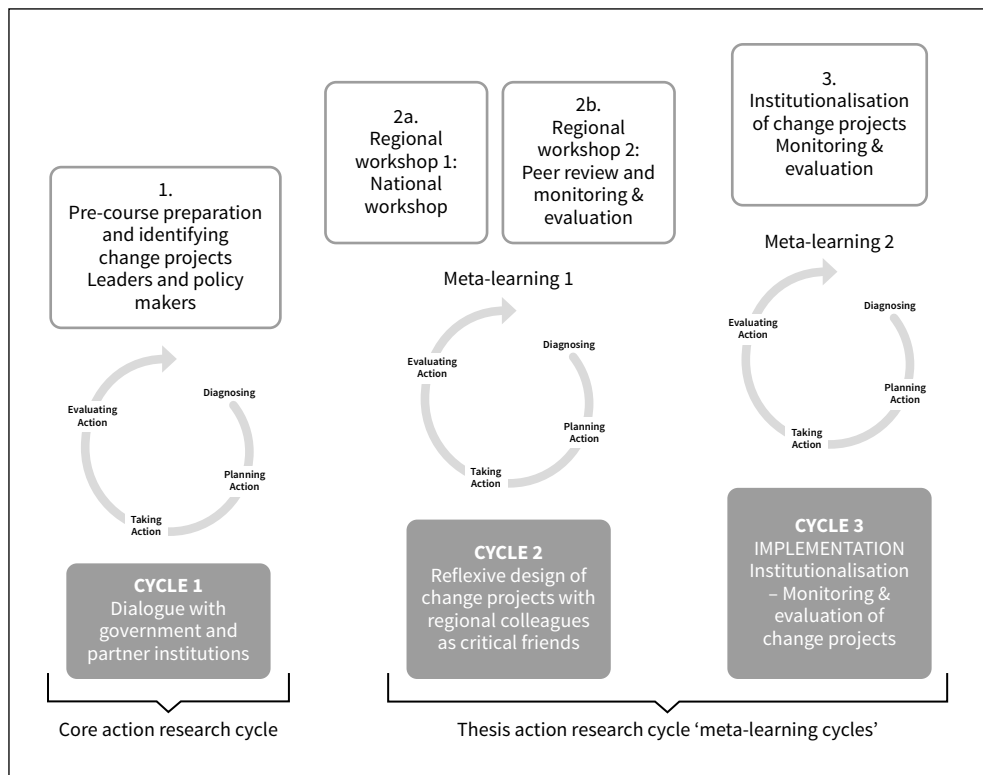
2a.
Regional workshop 1:
National workshop

2b.
Regional workshop 2:
Peer review and monitoring & evaluation

3.
Institutionalisation of change projects
Monitoring & evaluation

1.
Pre-course preparation and identifying change projects
Leaders and policy makers

Meta-learning 1

Meta-learning 2

Evaluating Action
Diagnosing
Planning Action
Taking Action

Evaluating Action
Diagnosing
Planning Action
Taking Action

Evaluating Action
Diagnosing
Planning Action
Taking Action

CYCLE 1
Dialogue with government and partner institutions

CYCLE 2
Reflexive design of change projects with regional colleagues as critical friends

CYCLE 3
IMPLEMENTATION
Institutionalisation – Monitoring & evaluation of change projects

Core action research cycle

Thesis action research cycle 'meta-learning cycles'